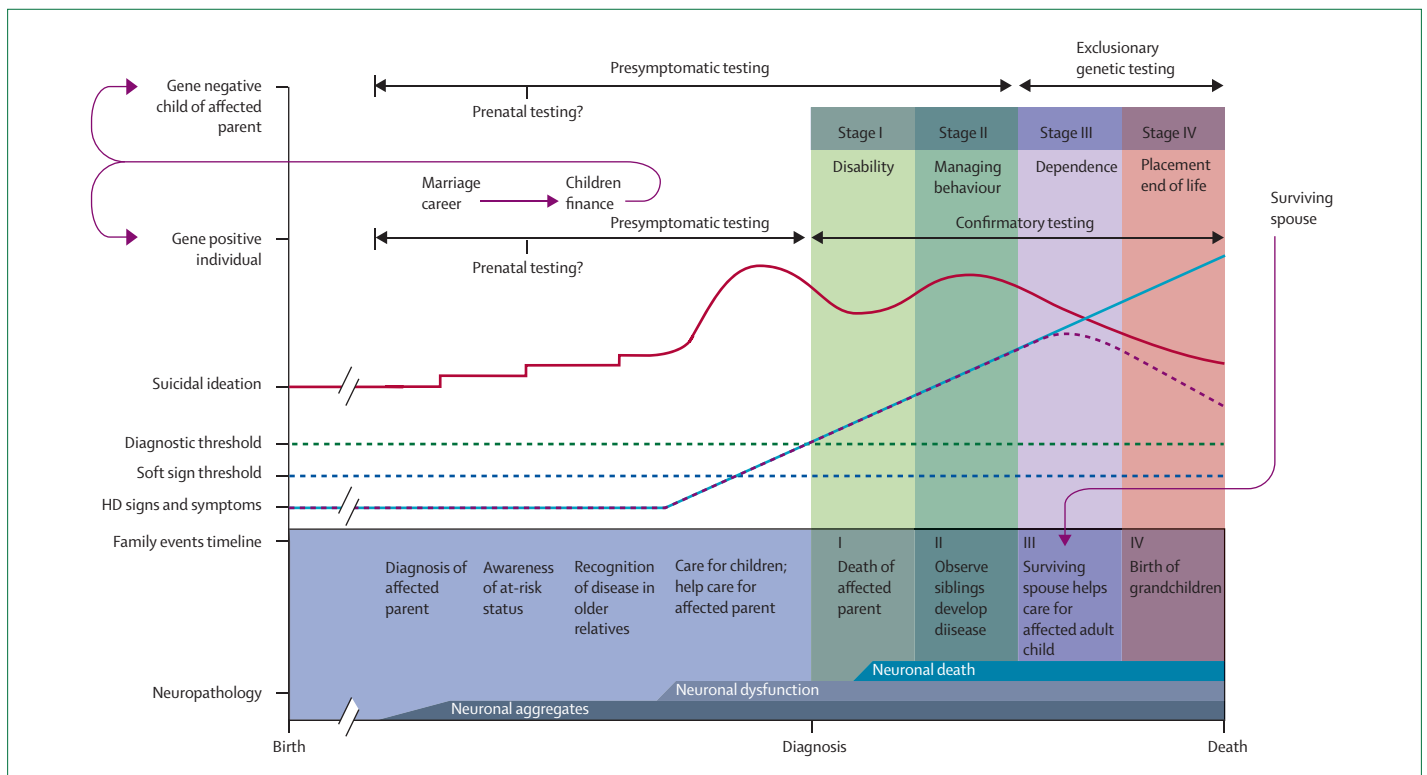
Exclusionary genetic testing

Presymptomatic testing

Gene negative child of affected parent

Prenatal testing?

Stage I | Stage II | Stage III | Stage IV

Disability | Managing behaviour | Dependence | Placement end of life

Marriage career

Children finance

Surviving spouse

Gene positive individual

Presymptomatic testing

Confirmatory testing

Prenatal testing?

Suicidal ideation

Diagnostic threshold

Soft sign threshold

HD signs and symptoms

Family events timeline

Diagnosis of affected parent

Awareness of at-risk status

Recognition of disease in older relatives

Care for children; help care for affected parent

I Death of affected parent

II Observe siblings develop diisease

III Surviving spouse helps care for affected adult child

IV Birth of grandchildren

Neuronal death

Neuronal dysfunction

Neuropathology

Neuronal aggregates

Birth

Diagnosis

Death